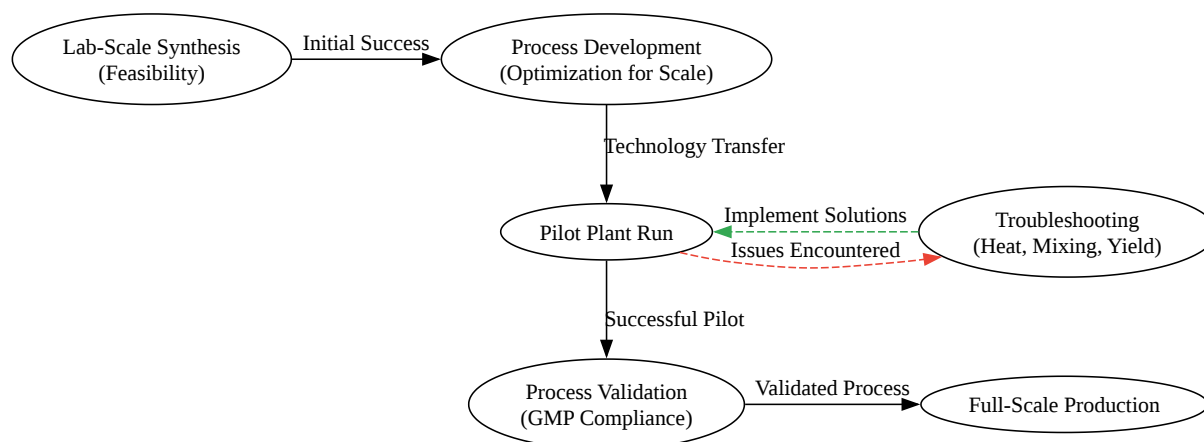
Lab-Scale Synthesis
(Feasibility)

Initial Success

Process Development
(Optimization for Scale)

Technology Transfer

Pilot Plant Run

Implement Solutions

Troubleshooting
(Heat, Mixing, Yield)

Issues Encountered

Successful Pilot

Process Validation
(GMP Compliance)

Validated Process

Full-Scale Production